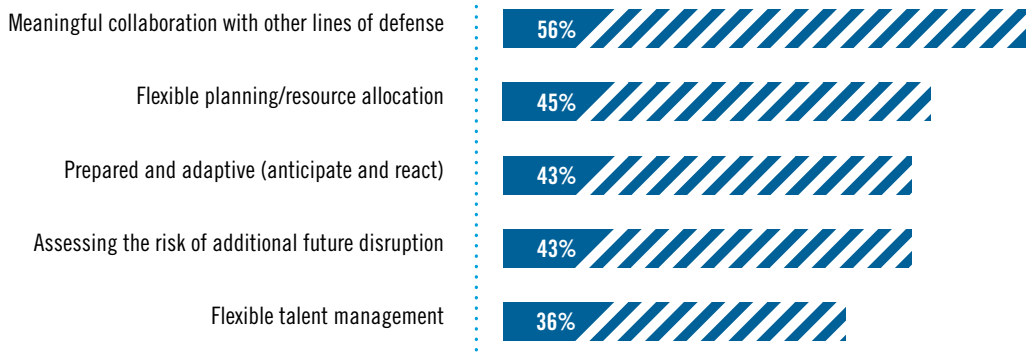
Meaningful collaboration with other lines of defense 56%

Flexible planning/resource allocation 45%

Prepared and adaptive (anticipate and react) 43%

Assessing the risk of additional future disruption 43%

Flexible talent management 36%